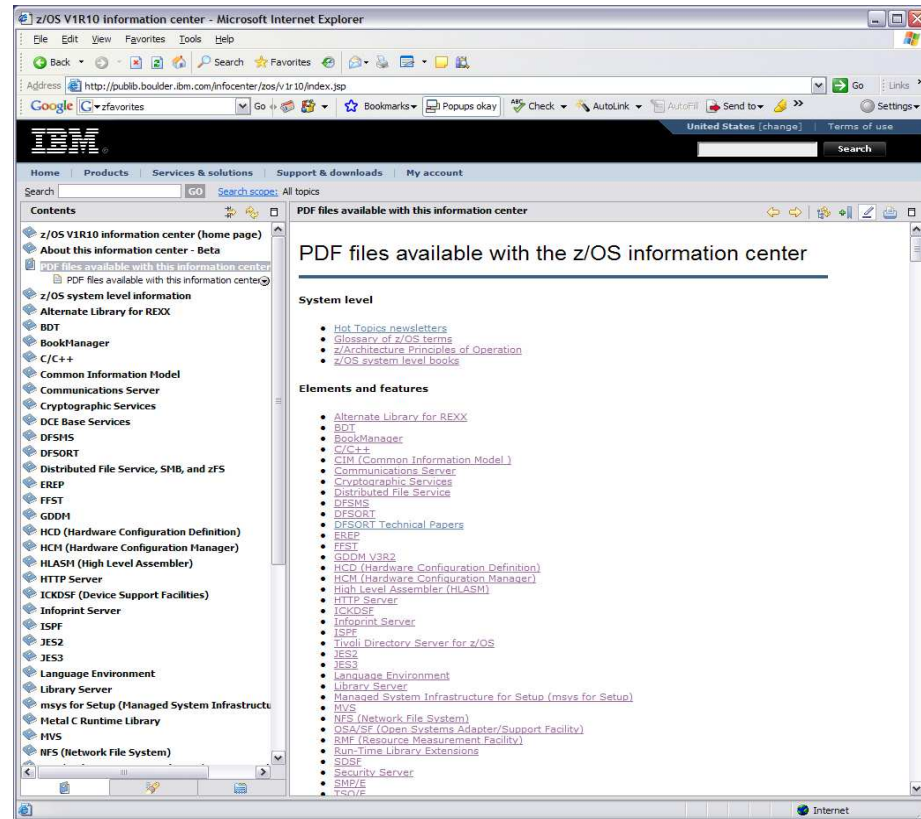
z/OS V1R10 information center - Microsoft Internet Explorer

File Edit View Favorites Tools Help

Back Search Favorites

Address http://publib.boulder.ibm.com/infocenter/zos/v1r10/index.jsp Go Links

Google zfavorites Go Bookmarks Popups okay Check AutoLink AutoFill Send to Settings

IBM

United States [change] | Terms of use

Search

Home | Products | Services & solutions | Support & downloads | My account

Search GO Search scope: All topics

Contents

z/OS V1R10 information center (home page)
About this information center - Beta
PDF files available with this information center
PDF files available with this information center
z/OS system level information
Alternate Library for REXX
BDT
BookManager
C/C++
Common Information Model
Communications Server
Cryptographic Services
DCE Base Services
DFSMS
DFSORT
Distributed File Service, SMB, and zFS
EREP
FFST
GDDM
HCD (Hardware Configuration Definition)
HCM (Hardware Configuration Manager)
HLASM (High Level Assembler)
HTTP Server
ICKDSF (Device Support Facilities)
Infoprint Server
ISPF
JES2
JES3
Language Environment
Library Server
msys for Setup (Managed System Infrastructu
Metal C Runtime Library
MVS
NFS (Network File System)

PDF files available with this information center

PDF files available with the z/OS information center

System level

- Hot Topics newsletters
- Glossary of z/OS terms
- z/Architecture Principles of Operation
- z/OS system level books

Elements and features

- Alternate Library for REXX
- BDT
- BookManager
- C/C++
- CIM (Common Information Model )
- Communications Server
- Cryptographic Services
- Distributed File Service
- DFSMS
- DFSORT
- DFSORT Technical Papers
- EREP
- FFST
- GDDM V3R2
- HCD (Hardware Configuration Definition)
- HCM (Hardware Configuration Manager)
- High Level Assembler (HLASM)
- HTTP Server
- ICKDSF
- Infoprint Server
- ISPF
- Tivoli Directory Server for z/OS
- JES2
- JES3
- Language Environment
- Library Server
- Managed System Infrastructure for Setup (msys for Setup)
- MVS
- NFS (Network File System)
- OSA/SF (Open Systems Adapter/Support Facility)
- RMF (Resource Measurement Facility)
- Run-Time Library Extensions
- SDSF
- Security Server
- SMP/E
- TSO/E

Internet